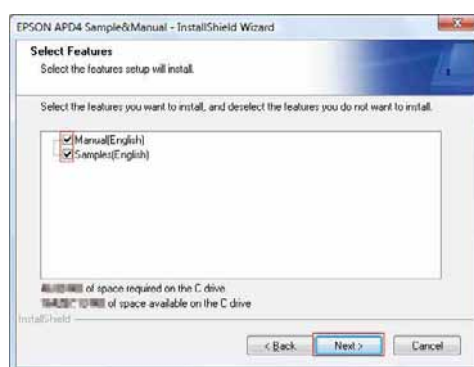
EPSON APD4 Sample&Manual - InstallShield Wizard

Select Features
Select the features setup will install.

Select the features you want to install, and deselect the features you do not want to install.

Manual(English)
Samples(English)

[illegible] of space required on the C drive
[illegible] of space available on the C drive

InstallShield

< Back
Next >
Cancel